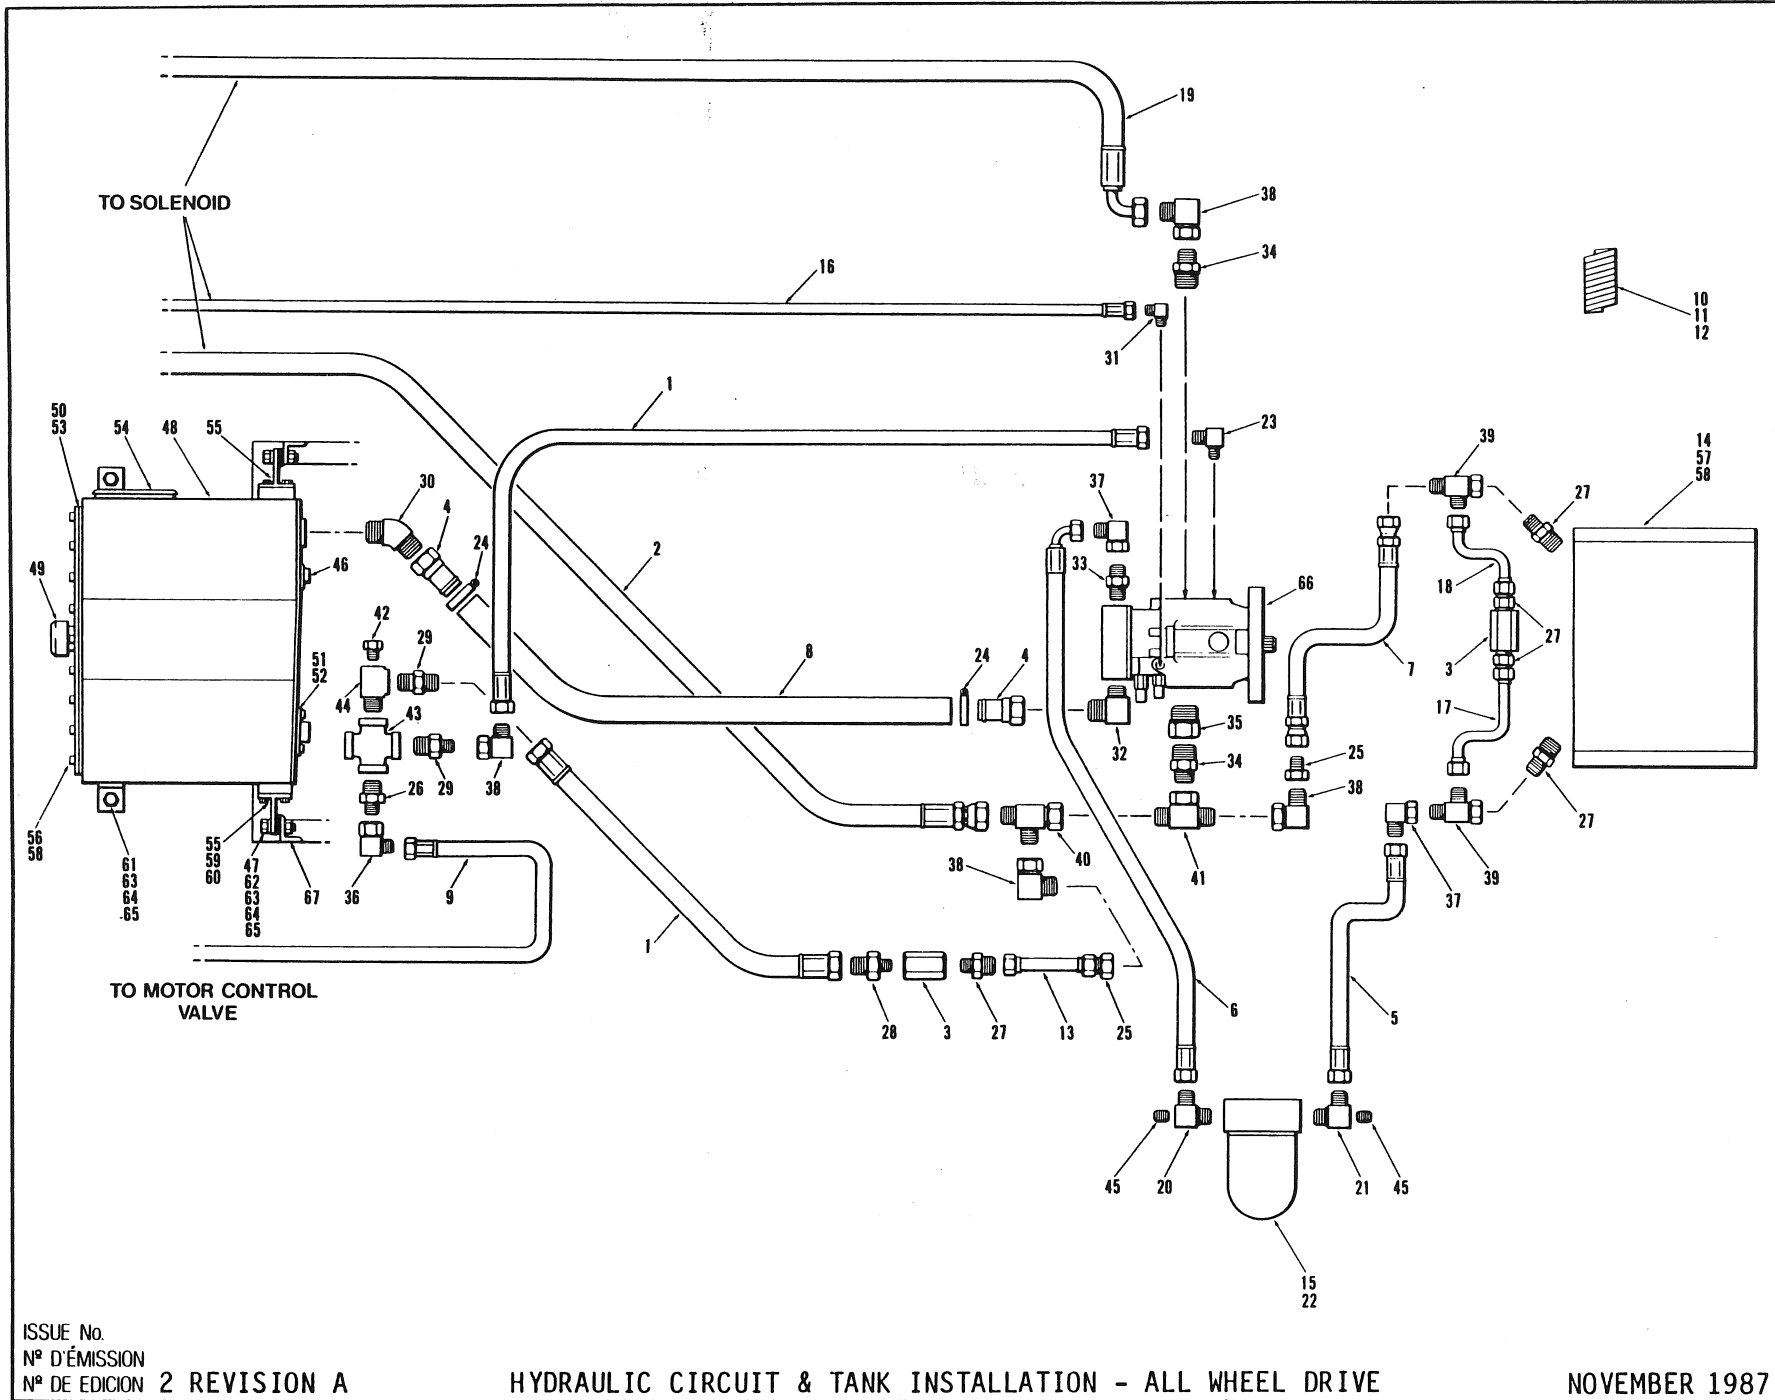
19

TO SOLENOID

38

34

16

10
11
12

31

1

23

50
53

54

48

55

30

39

14
57
58

37

27

4

2

24

33

66

49

46

18

42

29

8

24

4

27

51
52

3

7

44

43

35

17

29

26

38

32

34

25

29

38

56
58

55
59
60

38

40

41

37

39

27

61
63
64
.65

47
62
63
64
65

67

36

9

1

28

3

27

13

25

6

5

TO MOTOR CONTROL VALVE

45

20

21

45

15
22

ISSUE No.
Nº D'ÉMISSION
Nº DE EDICION 2 REVISION A

HYDRAULIC CIRCUIT & TANK INSTALLATION - ALL WHEEL DRIVE

NOVEMBER 1987